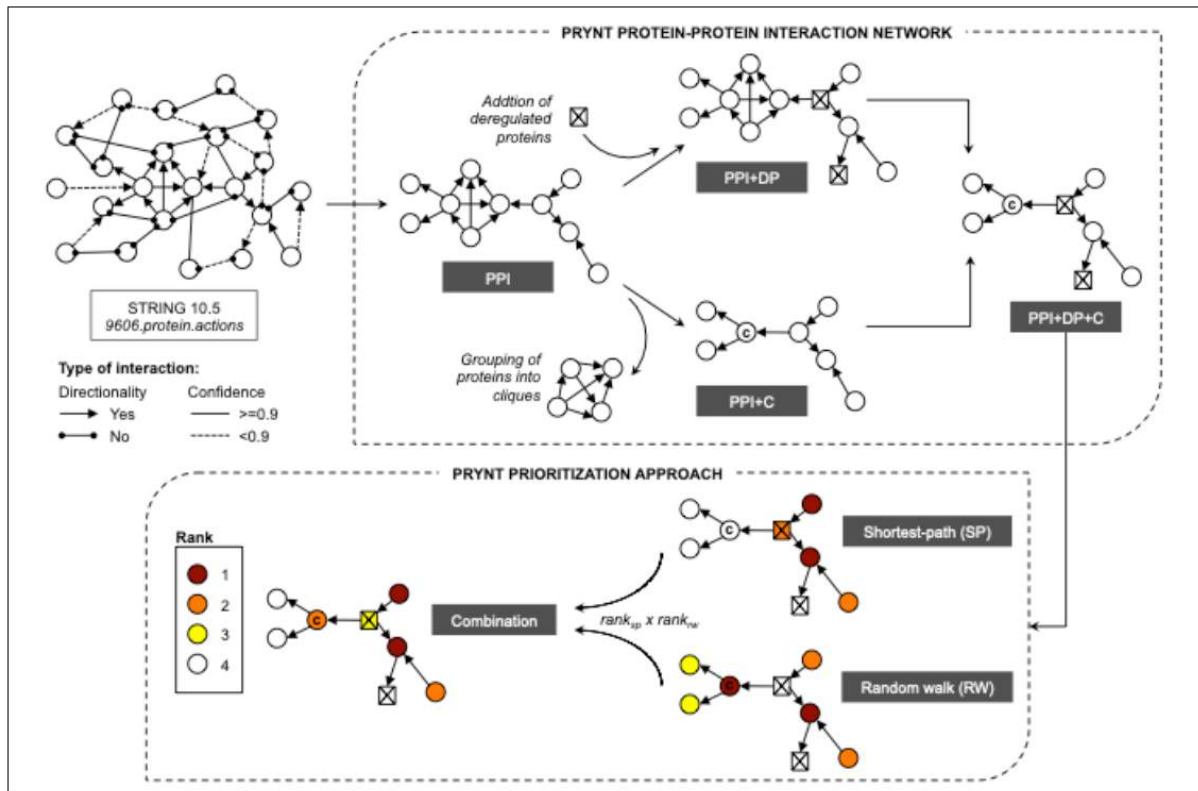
PRYNT PROTEIN-PROTEIN INTERACTION NETWORK

STRING 10.5
9606.protein.actions

Type of interaction:
Directionality
Yes
No
Confidence
>=0.9
<0.9

Addtion of deregulated proteins

PPI+DP

PPI

Grouping of proteins into cliques

c

PPI+C

c

PPI+DP+C

PRYNT PRIORITIZATION APPROACH

Rank
1
2
3
4

c

Combination

$rank_{sp}$ x $rank_{rw}$

c

Shortest-path (SP)

c

Random walk (RW)